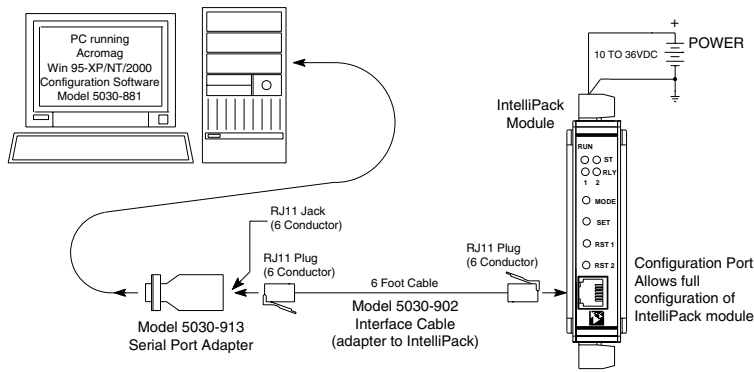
PC running
Acromag
Win 95-XP/NT/2000
Configuration Software
Model 5030-881

+
10 TO 36VDC
POWER

IntelliPack
Module

RUN
ST
RLY
1
2
MODE
SET
RST 1
RST 2

RJ11 Jack
(6 Conductor)

RJ11 Plug
(6 Conductor)

RJ11 Plug
(6 Conductor)

6 Foot Cable

Model 5030-902
Interface Cable
(adapter to IntelliPack)

Model 5030-913
Serial Port Adapter

Configuration Port
Allows full
configuration of
IntelliPack module